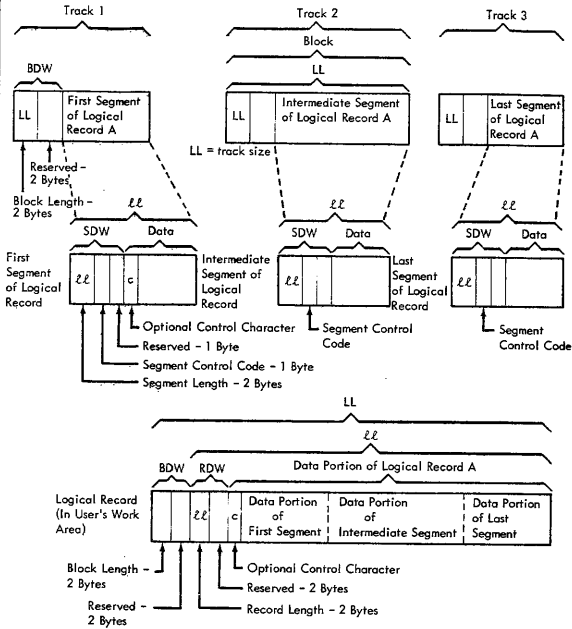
Track 1

BDW

LL

First Segment of Logical Record A

Reserved - 2 Bytes

Block Length - 2 Bytes

Track 2

Block

LL

LL

Intermediate Segment of Logical Record A

LL = track size

Track 3

LL

Last Segment of Logical Record A

ℓℓ

SDW

Data

First Segment of Logical Record

ℓℓ

c

Intermediate Segment of Logical Record

Optional Control Character

Reserved - 1 Byte

Segment Control Code - 1 Byte

Segment Length - 2 Bytes

ℓℓ

SDW

Data

ℓℓ

Last Segment of Logical Record

Segment Control Code

ℓℓ

SDW

Data

ℓℓ

Segment Control Code

LL

ℓℓ

BDW

RDW

Data Portion of Logical Record A

Logical Record (In User's Work Area)

ℓℓ

c

Data Portion of First Segment

Data Portion of Intermediate Segment

Data Portion of Last Segment

Block Length - 2 Bytes

Reserved - 2 Bytes

Optional Control Character

Reserved - 2 Bytes

Record Length - 2 Bytes